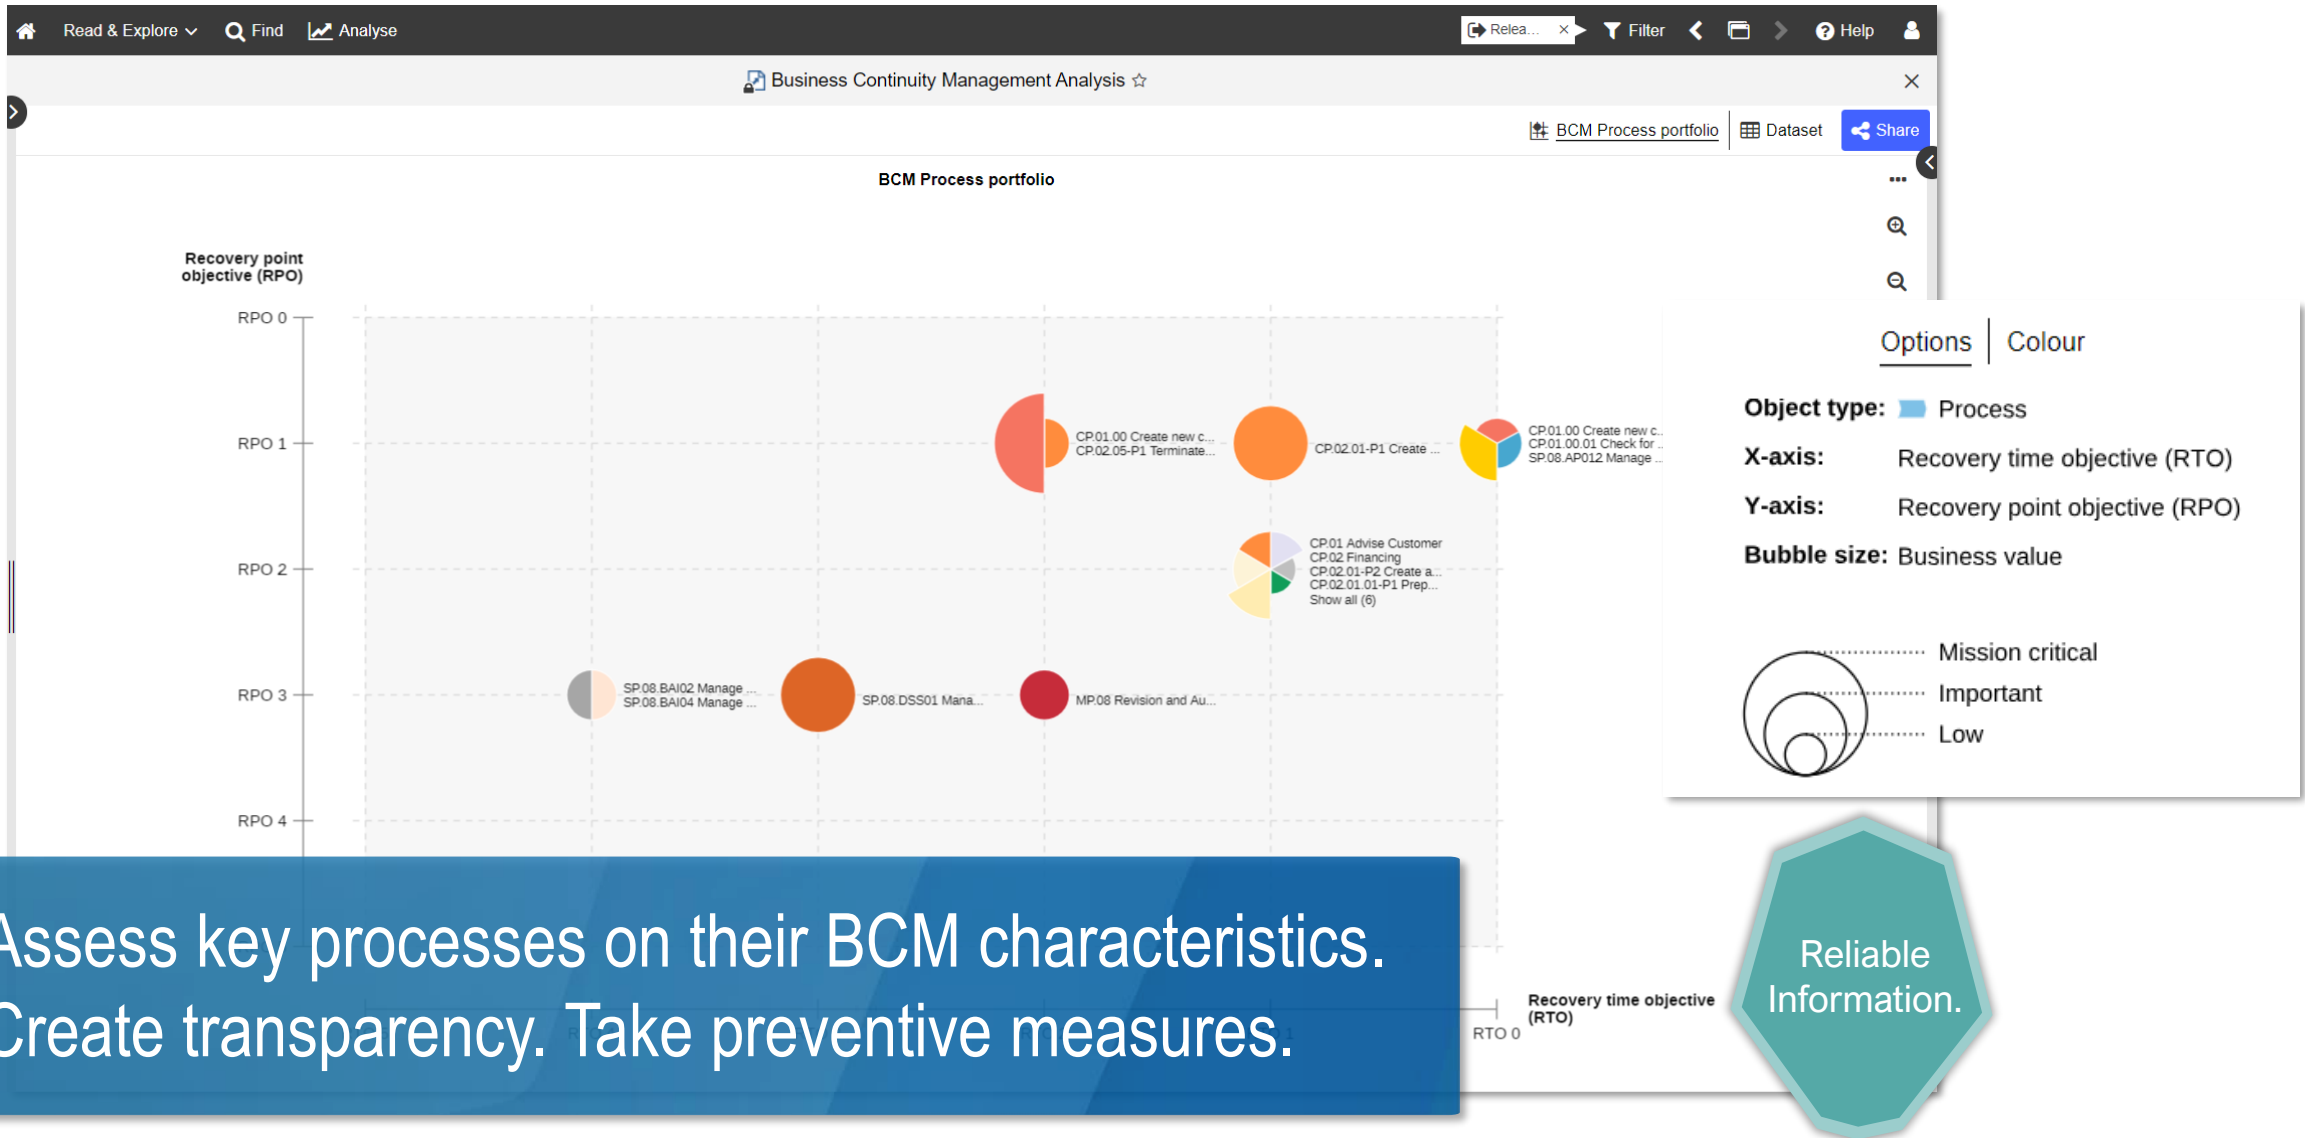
Read & Explore Find Analyse Relea... Filter Help

Business Continuity Management Analysis ☆

BCM Process portfolio Dataset Share

BCM Process portfolio

Recovery point objective (RPO)

RPO 0
RPO 1
RPO 2
RPO 3
RPO 4

CP.01.00 Create new c...
CP.02.05-P1 Terminate...

CP.02.01-P1 Create ...

CP.01.00 Create new c...
CP.01.00.01 Check for ...
SP.08.AP012 Manage ...

CP.01 Advise Customer
CP.02 Financing
CP.02.01-P2 Create a...
CP.02.01.01-P1 Prep...
Show all (6)

SP.08.BAI02 Manage ...
SP.08.BAI04 Manage ...

SP.08.DSS01 Mana...

MP.08 Revision and Au...

Recovery time objective (RTO)

RTO 0

Options | Colour

Object type: Process
X-axis: Recovery time objective (RTO)
Y-axis: Recovery point objective (RPO)
Bubble size: Business value

Mission critical
Important
Low

Assess key processes on their BCM characteristics. Create transparency. Take preventive measures.

Reliable Information.